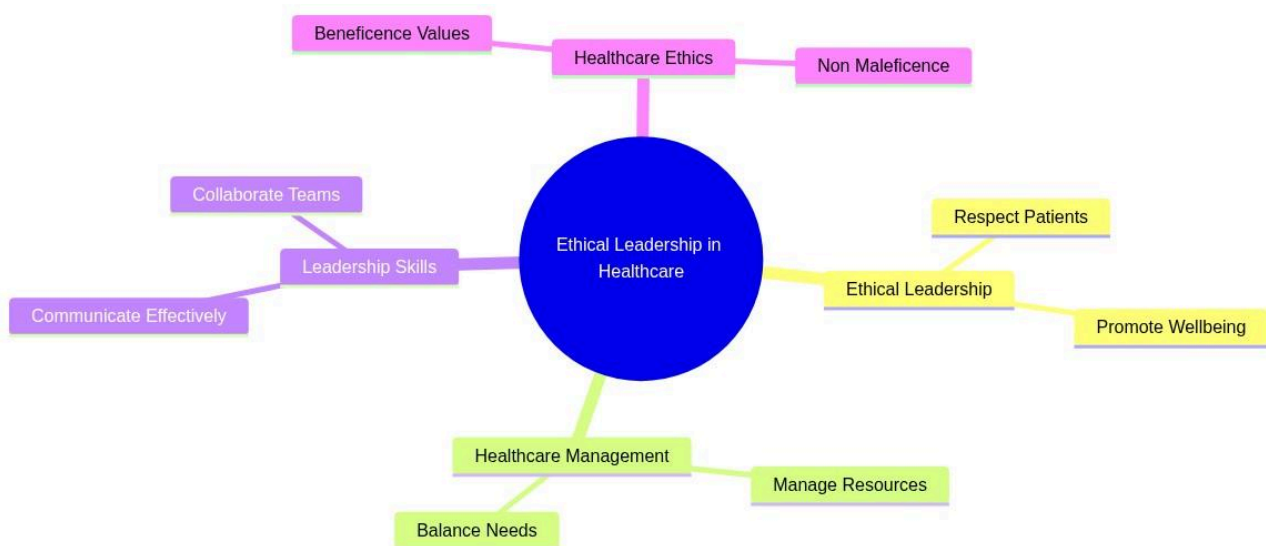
Beneficence Values

Healthcare Ethics

Non Maleficence

Collaborate Teams

Ethical Leadership in Healthcare

Respect Patients

Leadership Skills

Ethical Leadership

Communicate Effectively

Promote Wellbeing

Healthcare Management

Manage Resources

Balance Needs